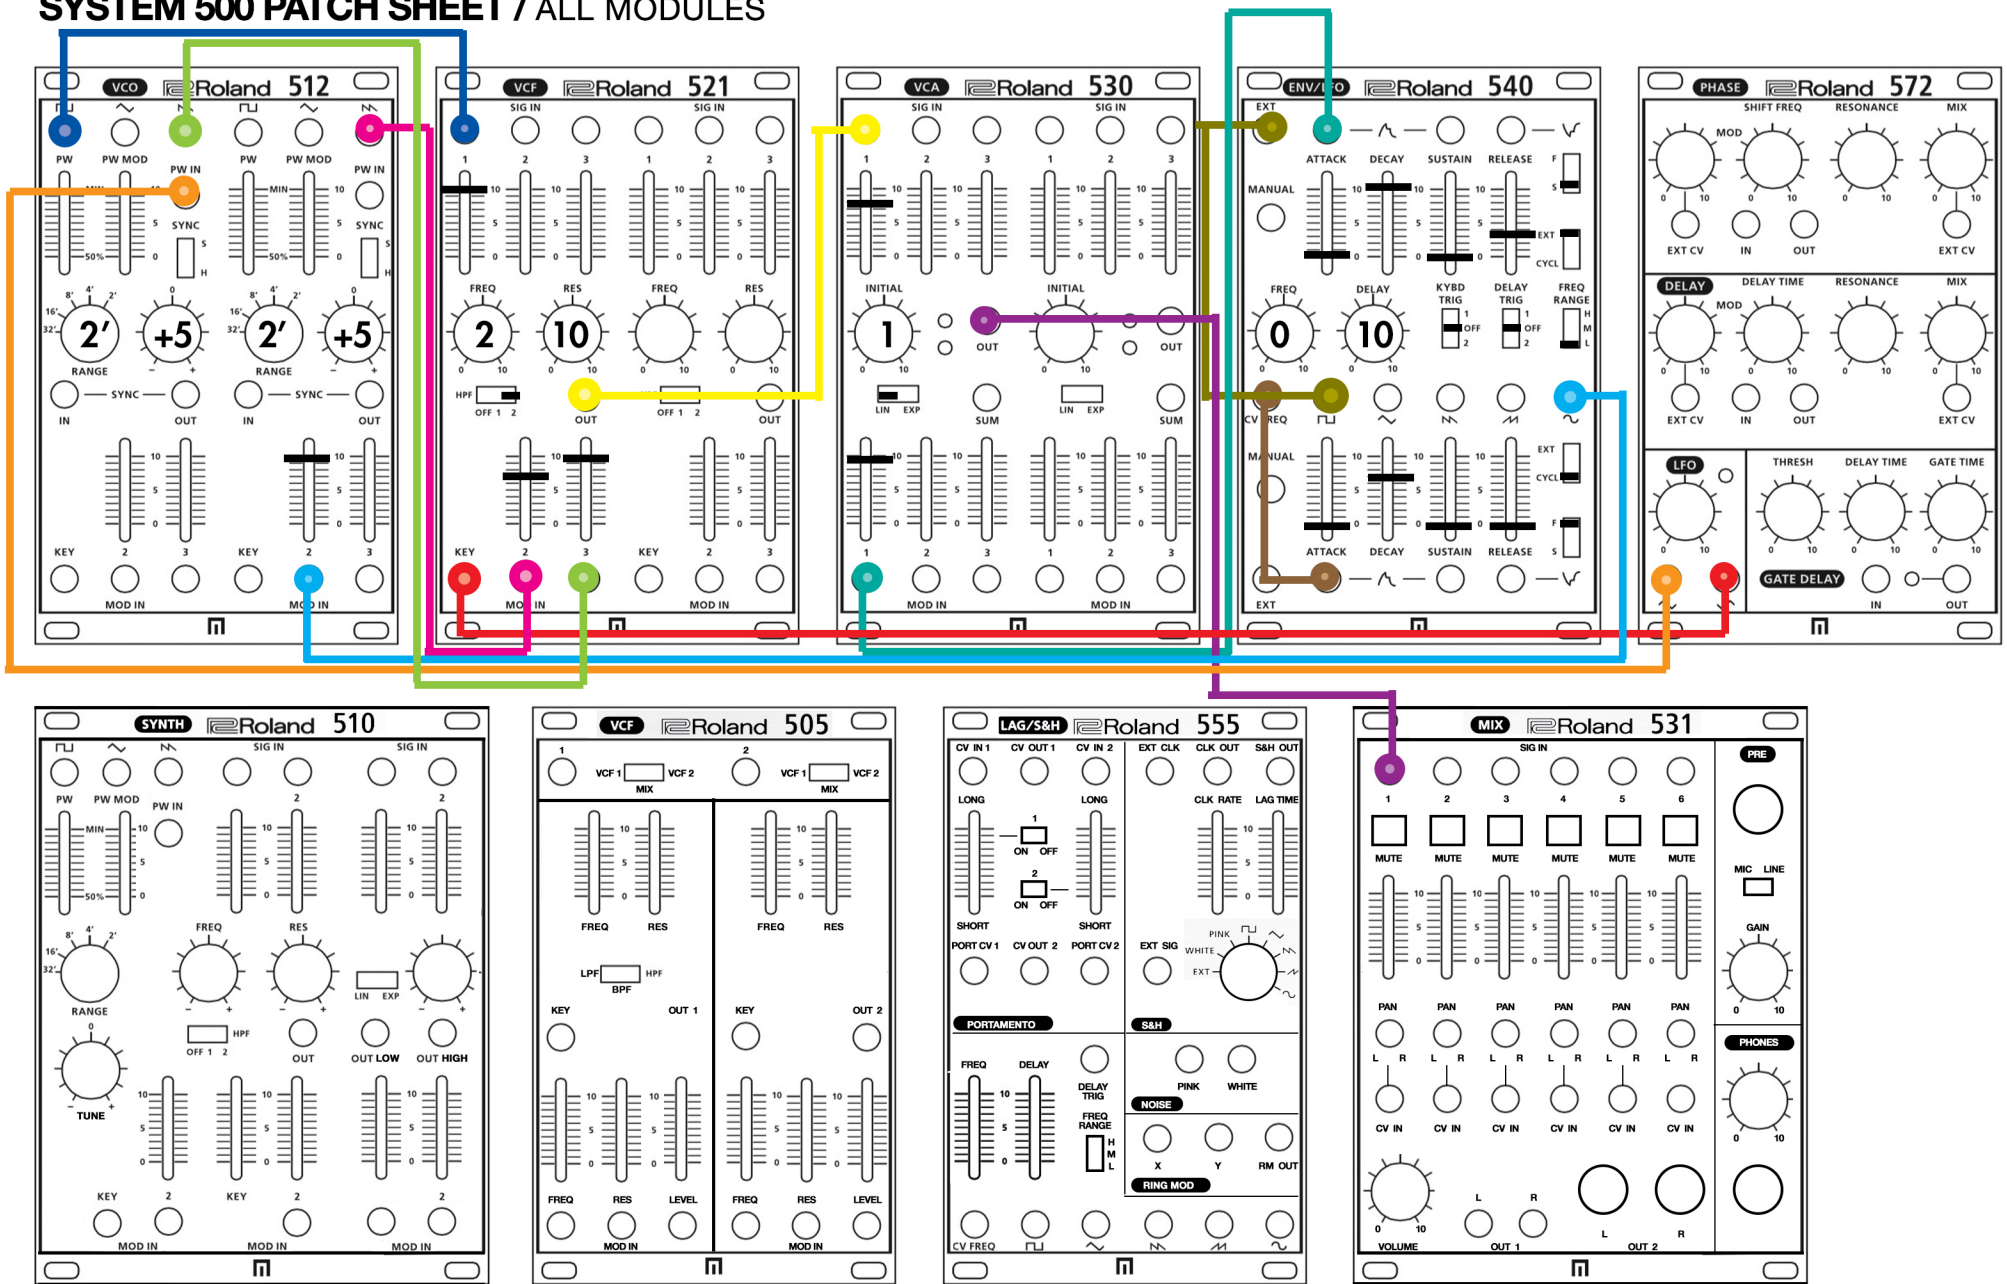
SYSTEM 500 PATCH SHEET / ALL MODULES

VCO Roland 512
PW PW MOD PW IN PW PW MOD PW IN
MIN 10 5 0 50% SYNC S H
MIN 10 5 0 50% SYNC S H
8' 4' 2' 16' 32' 2' 0 - + +5 RANGE
16' 8' 4' 2' 32' 2' 0 - + +5 RANGE
IN SYNC OUT IN SYNC OUT
10 5 0 10 5 0 10 5 0 10 5 0
KEY 2 3 KEY 2 3
MOD IN MOD IN

VCF Roland 521
SIG IN SIG IN
1 2 3 1 2 3
FREQ RES FREQ RES
2 10
0 10 0 10 0 10 0 10
HPF OFF 1 2 OUT OFF 1 2 OUT
KEY 2 3 KEY 2 3
MOD IN MOD IN

VCA Roland 530
SIG IN SIG IN
1 2 3 1 2 3
INITIAL INITIAL
1
0 10 0 10
OUT OUT
LIN EXP SUM LIN EXP SUM
1 2 3 1 2 3
MOD IN MOD IN

ENV/LFO Roland 540
EXT
ATTACK DECAY SUSTAIN RELEASE F S
MANUAL
EXT H CYCL
FREQ DELAY KYBD TRIG DELAY TRIG FREQ RANGE
0 10
0 10 0 10
1 OFF 2 1 OFF 2 H M L
CV FREQ
MANUAL
EXT CYCL
ATTACK DECAY SUSTAIN RELEASE F S
EXT

PHASE Roland 572
SHIFT FREQ RESONANCE MIX
MOD
0 10 0 10 0 10 0 10
EXT CV IN OUT EXT CV
DELAY DELAY TIME RESONANCE MIX
MOD
0 10 0 10 0 10 0 10
EXT CV IN OUT EXT CV
LFO THRESH DELAY TIME GATE TIME
0 10 0 10 0 10 0 10
GATE DELAY IN OUT

SYNTH Roland 510
SIG IN SIG IN
PW PW MOD PW IN 2 2
MIN 10 5 0 50% 10 5 0 10 5 0
8' 4' 2' 16' 32' FREQ RES
RANGE - + LIN EXP
0 HPF OFF 1 2 OUT OUT LOW OUT HIGH
TUNE - +
10 5 0 10 5 0 10 5 0
KEY 2 KEY 2 2
MOD IN MOD IN MOD IN

VCF Roland 505
1 VCF 1 VCF 2 MIX 2 VCF 1 VCF 2 MIX
10 5 0 10 5 0
FREQ RES FREQ RES
LPF HPF BPF
KEY OUT 1 KEY OUT 2
10 5 0 10 5 0
FREQ RES LEVEL FREQ RES LEVEL
MOD IN MOD IN

LAG/S&H Roland 555
CV IN 1 CV OUT 1 CV IN 2 EXT CLK CLK OUT S&H OUT
LONG 1 ON OFF LONG CLK RATE LAG TIME
2 ON OFF 10 5 0
SHORT SHORT
PORT CV 1 CV OUT 2 PORT CV 2 EXT SIG PINK WHITE EXT
PORTAMENTO S&H
FREQ DELAY DELAY TRIG PINK WHITE
10 5 0 FREQ RANGE H M L NOISE
X Y RM OUT
RING MOD
CV FREQ

MIX Roland 531
SIG IN PRE
1 2 3 4 5 6
MUTE MUTE MUTE MUTE MUTE MUTE
MIC LINE
10 5 0 10 5 0 10 5 0 10 5 0 10 5 0 GAIN
0 10
PAN PAN PAN PAN PAN PAN
L R L R L R L R L R L R PHONES
CV IN CV IN CV IN CV IN CV IN CV IN 0 10
0 10 L R
VOLUME OUT 1 L R OUT 2